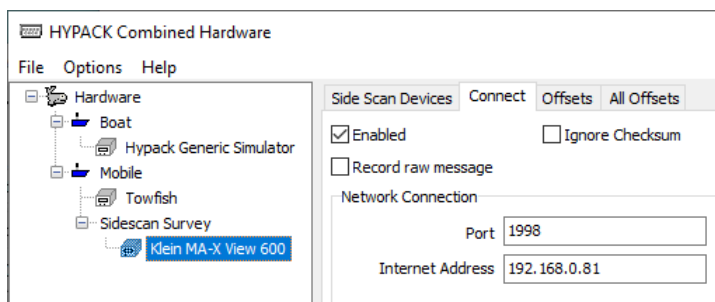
HYPACK Combined Hardware

File Options Help

Hardware
Boat
Hypack Generic Simulator
Mobile
Towfish
Sidescan Survey
Klein MA-X View 600

Side Scan Devices | Connect | Offsets | All Offsets

Enabled
Ignore Checksum
Record raw message

Network Connection
Port 1998
Internet Address 192.168.0.81